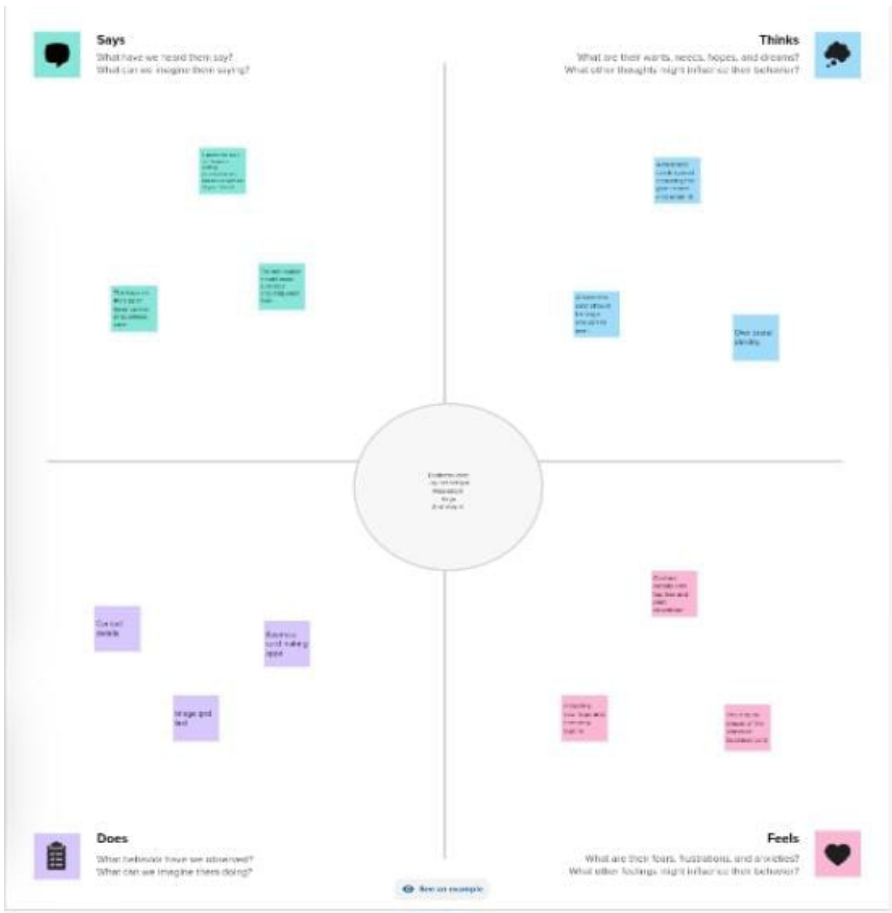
Says
What have we heard them say?
What can we imagine them saying?

Thinks
What are their wants, needs, hopes, and dreams?
What other thoughts might influence their behavior?

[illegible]

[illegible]

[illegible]

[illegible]

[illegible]

Give some identity

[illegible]

Contact details

Business card making apps

Image and text

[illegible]

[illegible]

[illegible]

Does
What behavior have we observed?
What can we imagine them doing?

Feels
What are their fears, frustrations, and anxieties?
What other feelings might influence their behavior?

See an example